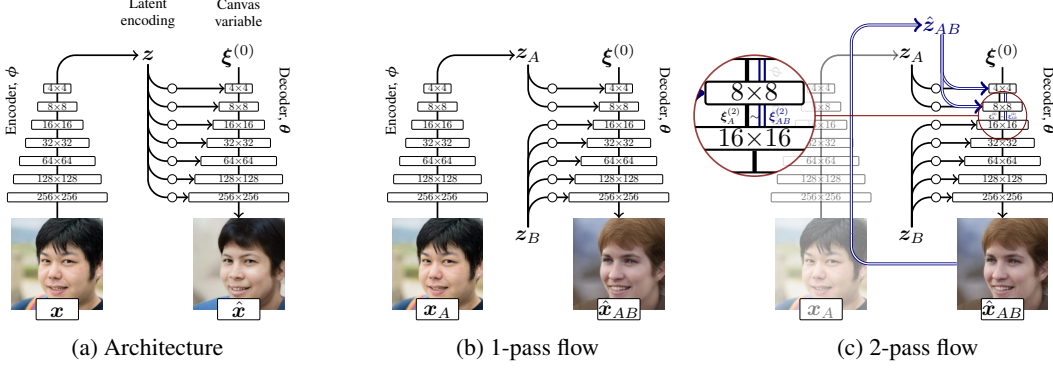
Latent encoding

Canvas variable

Encoder, $\phi$

$z$

$\xi^{(0)}$

Decoder, $\theta$

4×4
8×8
16×16
32×32
64×64
128×128
256×256

4×4
8×8
16×16
32×32
64×64
128×128
256×256

$x$

$\hat{x}$

(a) Architecture

Encoder, $\phi$

$z_A$

$\xi^{(0)}$

Decoder, $\theta$

4×4
8×8
16×16
32×32
64×64
128×128
256×256

4×4
8×8
16×16
32×32
64×64
128×128
256×256

$z_B$

$x_A$

$\hat{x}_{AB}$

(b) 1-pass flow

$\hat{z}_{AB}$

8×8

$\xi_A^{(2)}$

$\xi_{AB}^{(2)}$

16×16

4×4
8×8
16×16
32×32
64×64
128×128
256×256

$z_A$

$\xi^{(0)}$

Decoder, $\theta$

4×4
8×8
16×16
32×32
64×64
128×128
256×256

$z_B$

$x_A$

$\hat{x}_{AB}$

(c) 2-pass flow